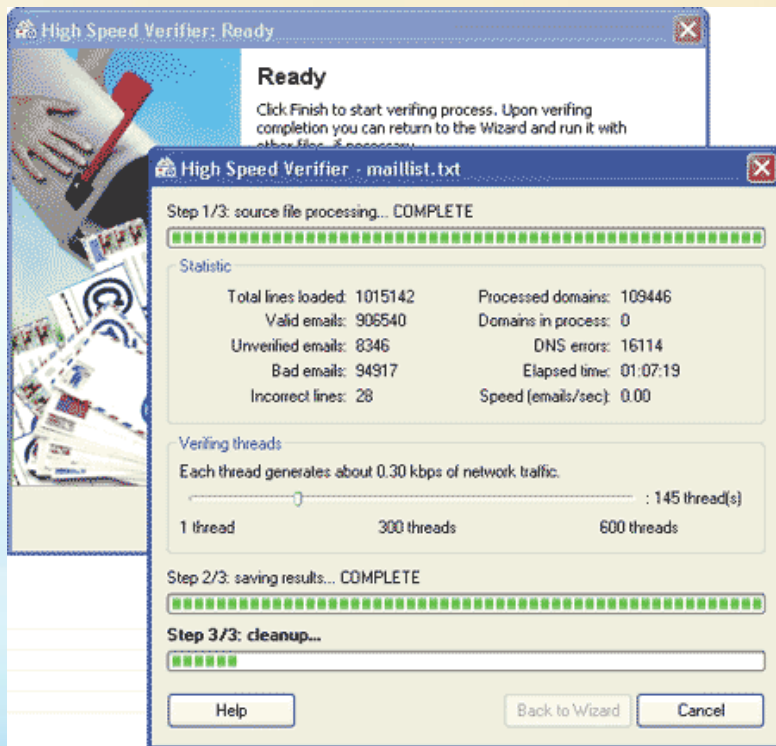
High Speed Verifier: Ready

Ready

Click Finish to start verifing process. Upon verifing completion you can return to the Wizard and run it with other files, if necessary.

High Speed Verifier - maillist.txt

Step 1/3: source file processing... COMPLETE

Statistic

Total lines loaded: 1015142
Valid emails: 906540
Unverified emails: 8346
Bad emails: 94917
Incorrect lines: 28

Processed domains: 109446
Domains in process: 0
DNS errors: 16114
Elapsed time: 01:07:19
Speed (emails/sec): 0.00

Verifing threads

Each thread generates about 0.30 kbps of network traffic.

: 145 thread(s)

1 thread
300 threads
600 threads

Step 2/3: saving results... COMPLETE

Step 3/3: cleanup...

Help
Back to Wizard
Cancel